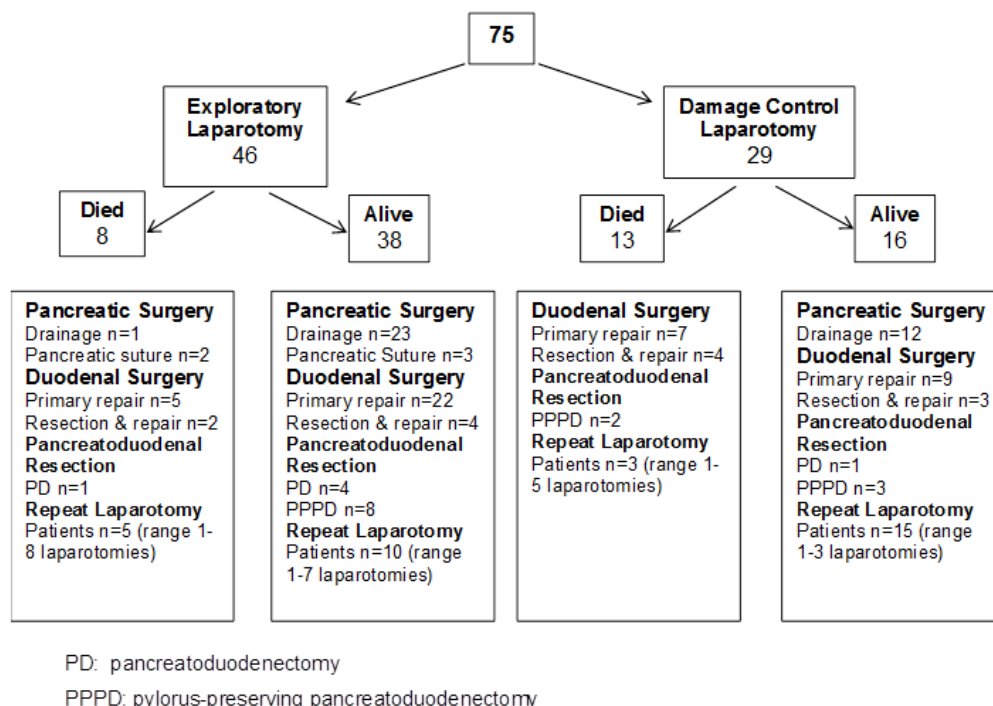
75

Exploratory Laparotomy
46

Damage Control Laparotomy
29

Died
8

Alive
38

Died
13

Alive
16

Pancreatic Surgery
Drainage n=1
Pancreatic suture n=2
Duodenal Surgery
Primary repair n=5
Resection & repair n=2
Pancreatoduodenal Resection
PD n=1
Repeat Laparotomy
Patients n=5 (range 1-8 laparotomies)

Pancreatic Surgery
Drainage n=23
Pancreatic Suture n=3
Duodenal Surgery
Primary repair n=22
Resection & repair n=4
Pancreatoduodenal Resection
PD n=4
PPPD n=8
Repeat Laparotomy
Patients n=10 (range 1-7 laparotomies)

Duodenal Surgery
Primary repair n=7
Resection & repair n=4
Pancreatoduodenal Resection
PPPD n=2
Repeat Laparotomy
Patients n=3 (range 1-5 laparotomies)

Pancreatic Surgery
Drainage n=12
Duodenal Surgery
Primary repair n=9
Resection & repair n=3
Pancreatoduodenal Resection
PD n=1
PPPD n=3
Repeat Laparotomy
Patients n=15 (range 1-3 laparotomies)

PD: pancreatoduodenectomy

PPPD: pylorus-preserving pancreatoduodenectomy